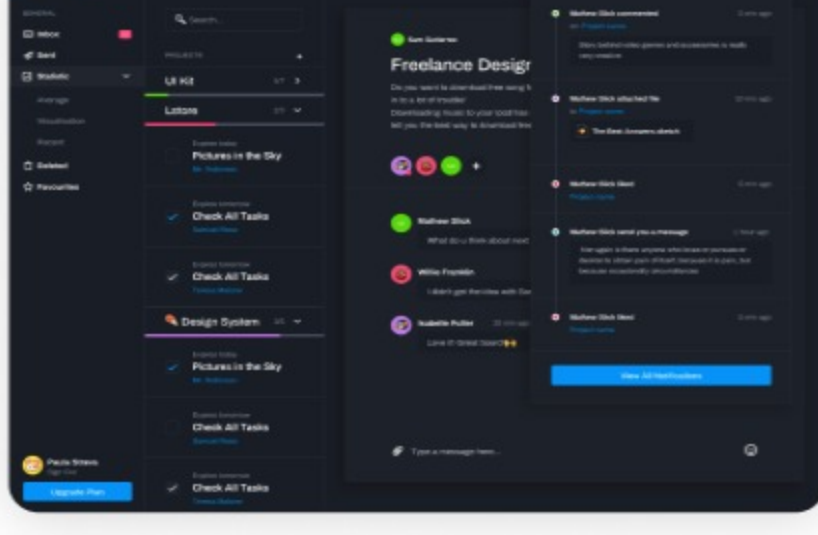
GENERAL
Inbox
Sent
Statistic
Average
Visualisation
Percent
Deleted
Favourites

Paula Simons
Upgrade Plan

Search...
PROJECTS
+
UI Kit
Lotions
Pictures in the Sky
Check All Tasks
Check All Tasks
Design System
Pictures in the Sky
Check All Tasks
Check All Tasks

Sam Gutierrez
Freelance Design
Mathew Slick
Willie Franklin
Isabelle Fuller
Type a message here...

Mathew Slick commented
Mathew Slick attached file
The Best Answers sketch
Mathew Slick liked
Mathew Slick send you a message
Mathew Slick liked
View All Notifications